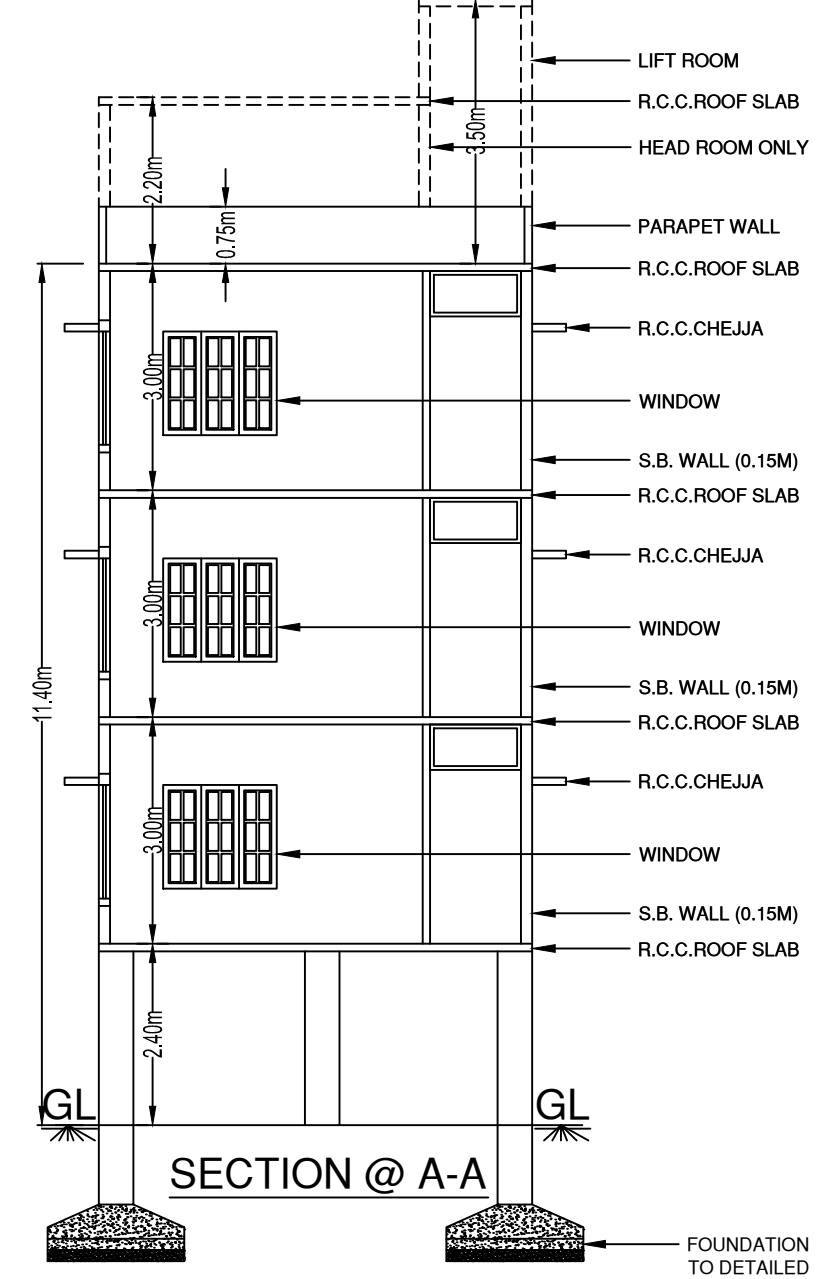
LIFT ROOM
R.C.C.ROOF SLAB
HEAD ROOM ONLY
PARAPET WALL
R.C.C.ROOF SLAB
R.C.C.CHEJJA
WINDOW
S.B. WALL (0.15M)
R.C.C.ROOF SLAB
R.C.C.CHEJJA
WINDOW
S.B. WALL (0.15M)
R.C.C.ROOF SLAB
R.C.C.CHEJJA
WINDOW
S.B. WALL (0.15M)
R.C.C.ROOF SLAB
FOUNDATION TO DETAILED

2.20m
0.75m
3.50m
3.00m
3.00m
3.00m
11.40m
2.40m
GL
GL
SECTION @ A-A